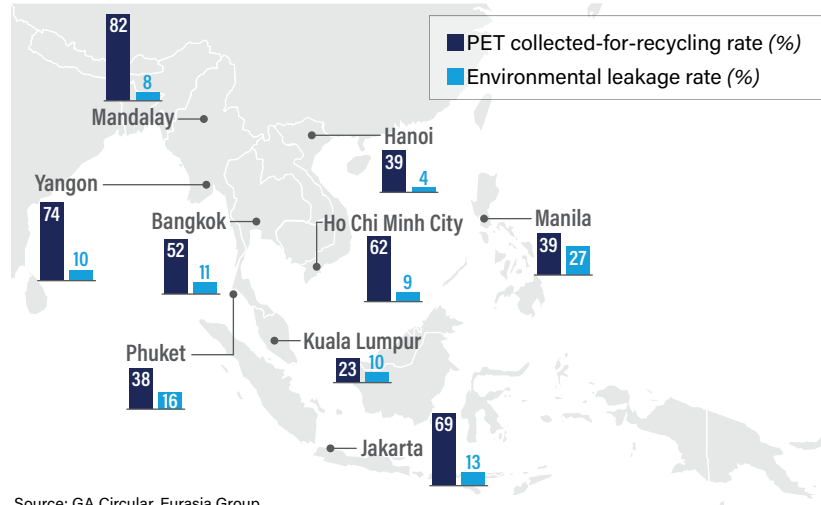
PET collected-for-recycling rate *(%)*
Environmental leakage rate *(%)*

82
8
Mandalay

Hanoi
39
4

Yangon
74
10

Bangkok
52
11

Ho Chi Minh City
62
9

Manila
39
27

Phuket
38
16

Kuala Lumpur
23
10

Jakarta
69
13

Source: GA Circular, Eurasia Group